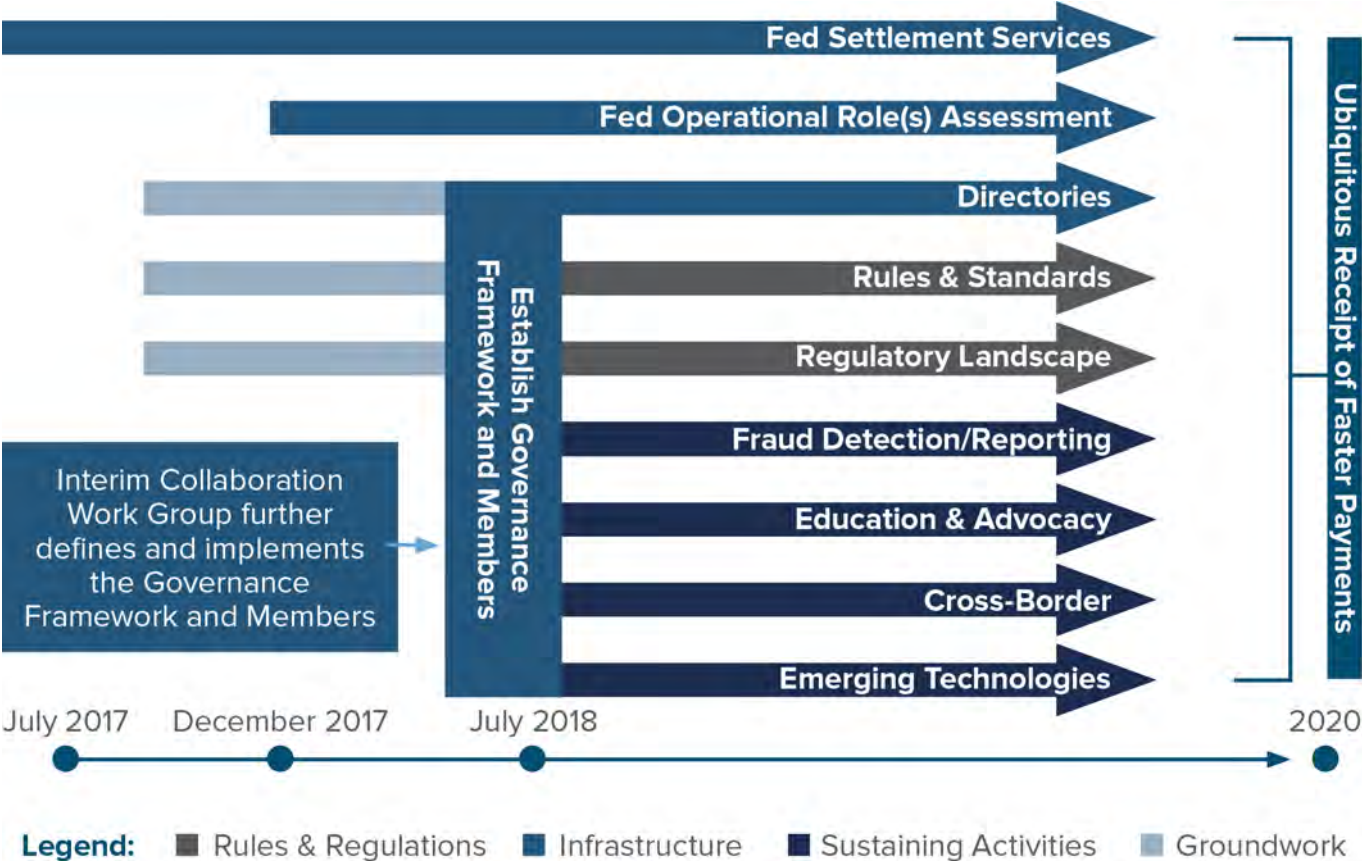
Fed Settlement Services

Fed Operational Role(s) Assessment

Directories

Rules & Standards

Regulatory Landscape

Fraud Detection/Reporting

Education & Advocacy

Cross-Border

Emerging Technologies

Establish Governance Framework and Members

Interim Collaboration Work Group further defines and implements the Governance Framework and Members

Ubiquitous Receipt of Faster Payments

July 2017 December 2017 July 2018 2020

Legend: Rules & Regulations Infrastructure Sustaining Activities Groundwork